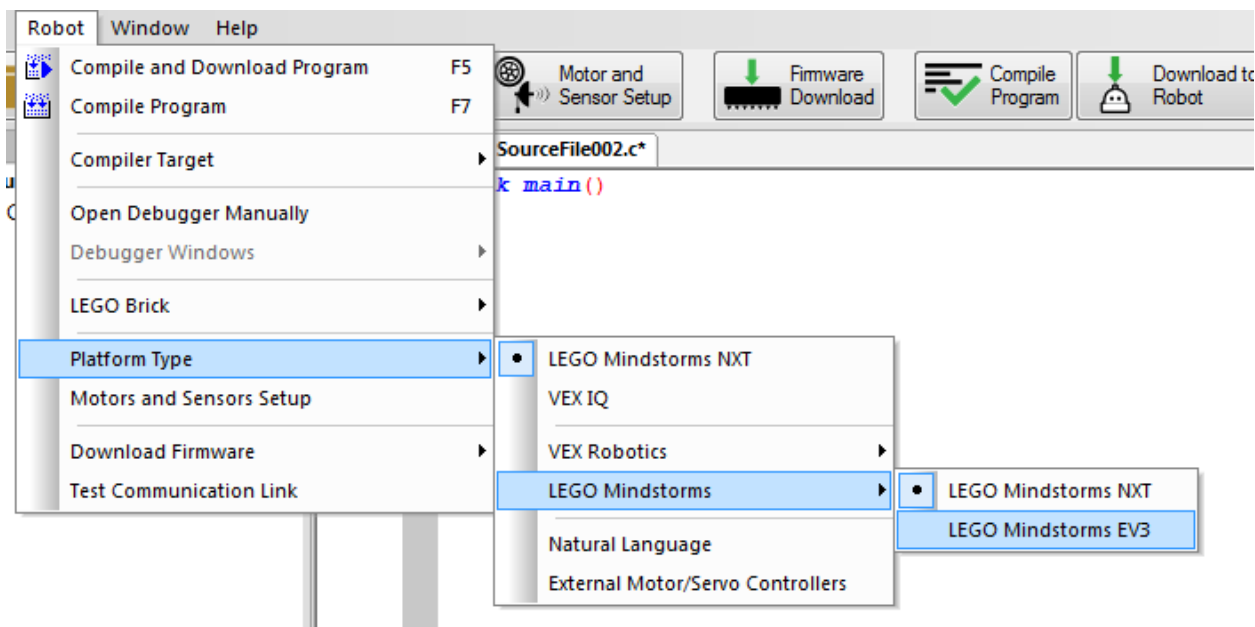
Robot Window Help

Compile and Download Program F5
Compile Program F7
Compiler Target
Open Debugger Manually
Debugger Windows
LEGO Brick
Platform Type
Motors and Sensors Setup
Download Firmware
Test Communication Link

Motor and Sensor Setup
Firmware Download
Compile Program
Download to Robot

SourceFile002.c*

k main()

LEGO Mindstorms NXT
VEX IQ
VEX Robotics
LEGO Mindstorms
Natural Language
External Motor/Servo Controllers

LEGO Mindstorms NXT
LEGO Mindstorms EV3